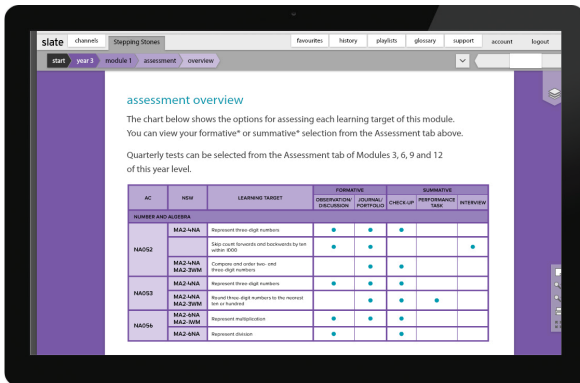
slate channels Stepping Stones

favourites history playlists glossary support account logout

start year 3 module 1 assessment overview

assessment overview

The chart below shows the options for assessing each learning target of this module. You can view your formative* or summative* selection from the Assessment tab above.

Quarterly tests can be selected from the Assessment tab of Modules 3, 6, 9 and 12 of this year level.

| AC | NSW | LEARNING TARGET | FORMATIVE OBSERVATION/ DISCUSSION | FORMATIVE JOURNAL/ PORTFOLIO | SUMMATIVE CHECK-UP | SUMMATIVE PERFORMANCE TASK | SUMMATIVE INTERVIEW |
|---|---|---|---|---|---|---|---|
| NUMBER AND ALGEBRA | | | | | | | |
| NA052 | MA2-4NA | Represent three-digit numbers | ● | ● | ● | | |
| | | Skip count forwards and backwards by ten within 1000 | | ● | | | ● |
| | MA2-4NA MA2-3WM | Compare and order two- and three-digit numbers | | ● | ● | | |
| NA053 | MA2-4NA | Represent three-digit numbers | ● | ● | ● | | |
| | MA2-4NA MA2-3WM | Round three-digit numbers to the nearest ten or hundred | | ● | ● | ● | |
| NA056 | MA2-6NA MA2-1WM | Represent multiplication | ● | | ● | | |
| | MA2-6NA | Represent division | ● | | ● | | |